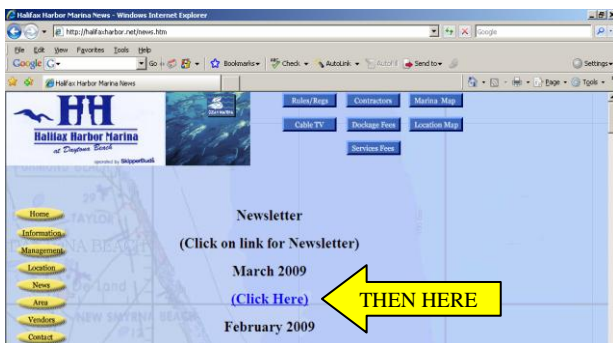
Halifax Harbor Marina News - Windows Internet Explorer

http://halifaxharbor.net/news.htm

Google

File Edit View Favorites Tools Help

Google G- Go Bookmarks Check AutoLink AutoFill Send to Settings

Halifax Harbor Marina News

Page Tools

HH
Halifax Harbor Marina
at Daytona Beach
operated by SkipperBud's

Rules/Regs Contractors Marina Map
Cable TV Dockage Fees Location Map
Services Fees

Home
Information
Management
Location
News
Area
Vendors
Contact

Newsletter
(Click on link for Newsletter)
March 2009
(Click Here)
THEN HERE
February 2009